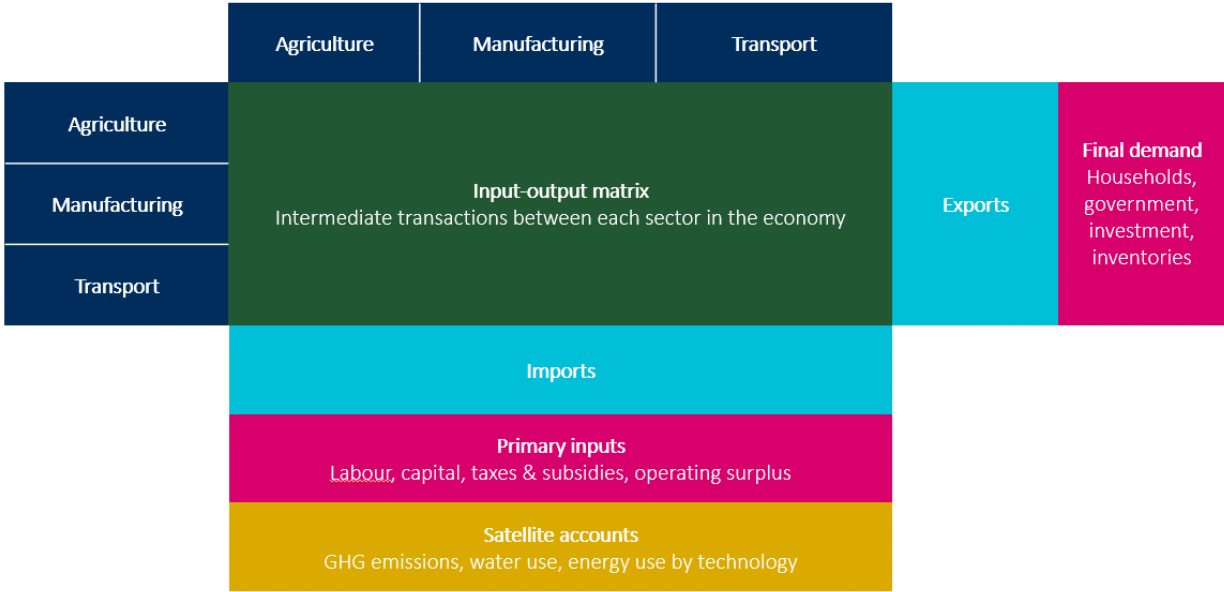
Agriculture

Manufacturing

Transport

Agriculture

Manufacturing

Transport

Input-output matrix
Intermediate transactions between each sector in the economy

Exports

Final demand
Households, government, investment, inventories

Imports

Primary inputs
Labour, capital, taxes & subsidies, operating surplus

Satellite accounts
GHG emissions, water use, energy use by technology